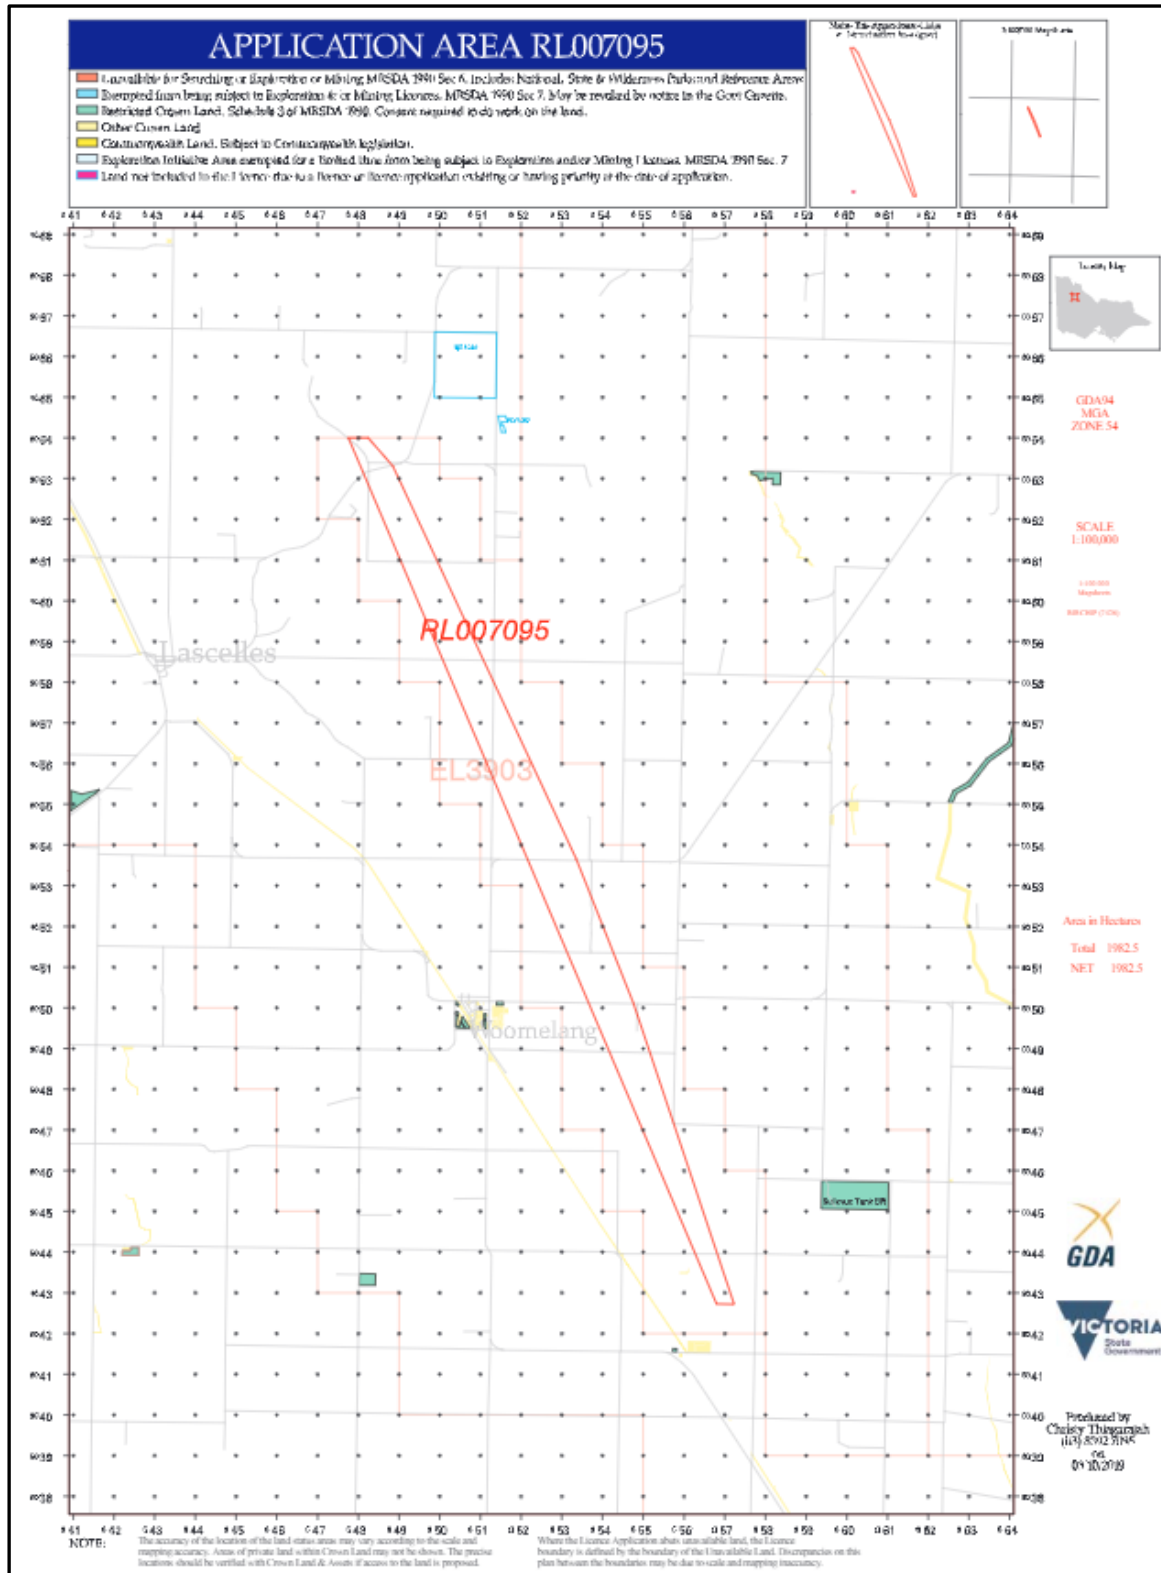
APPLICATION AREA RL007095

Unavailable for Searching or Exploration or Mining MRSDA 1990 Sec 6. Includes National, State & Wilderness Parks and Reference Areas
Exempted from being subject to Exploration &/or Mining Licences. MRSDA 1990 Sec 7. May be revoked by notice in the Govt Gazette.
Restricted Crown Land. Schedule 3 of MRSDA 1990. Consent required to do work on the land.
Other Crown Land
Commonwealth Land. Subject to Commonwealth legislation.
Exploration Initiative Area exempted for a limited time from being subject to Exploration and/or Mining Licences. MRSDA 1990 Sec. 7
Land not included in the Licence due to a licence or licence application existing or having priority at the date of application.

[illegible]

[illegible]

641 642 643 644 645 646 647 648 649 650 651 652 653 654 655 656 657 658 659 660 661 662 663 664

5969 5968 5967 5966 5965 5964 5963 5962 5961 5960 5959 5958 5957 5956 5955 5954 5953 5952 5951 5950 5949 5948 5947 5946 5945 5944 5943 5942 5941 5940 5939 5938

Locality Map

GDA94
MGA
ZONE 54

SCALE
1:100,000

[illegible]

RL007095

Lascelles

EL3903

Woomelang

Area in Hectares
Total 1982.5
NET 1982.5

GDA

VICTORIA
State
Government

Produced by
Christy Thiagarajah
(03) 8392 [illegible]
on
09/10/2019

NOTE:
The accuracy of the location of the land status areas may vary according to the scale and mapping accuracy. Areas of private land within Crown Land may not be shown. The precise locations should be verified with Crown Land & Assets if access to the land is proposed.

Where the Licence Application abuts unavailable land, the Licence boundary is defined by the boundary of the Unavailable land. Discrepancies on this plan between the boundaries may be due to scale and mapping inaccuracy.